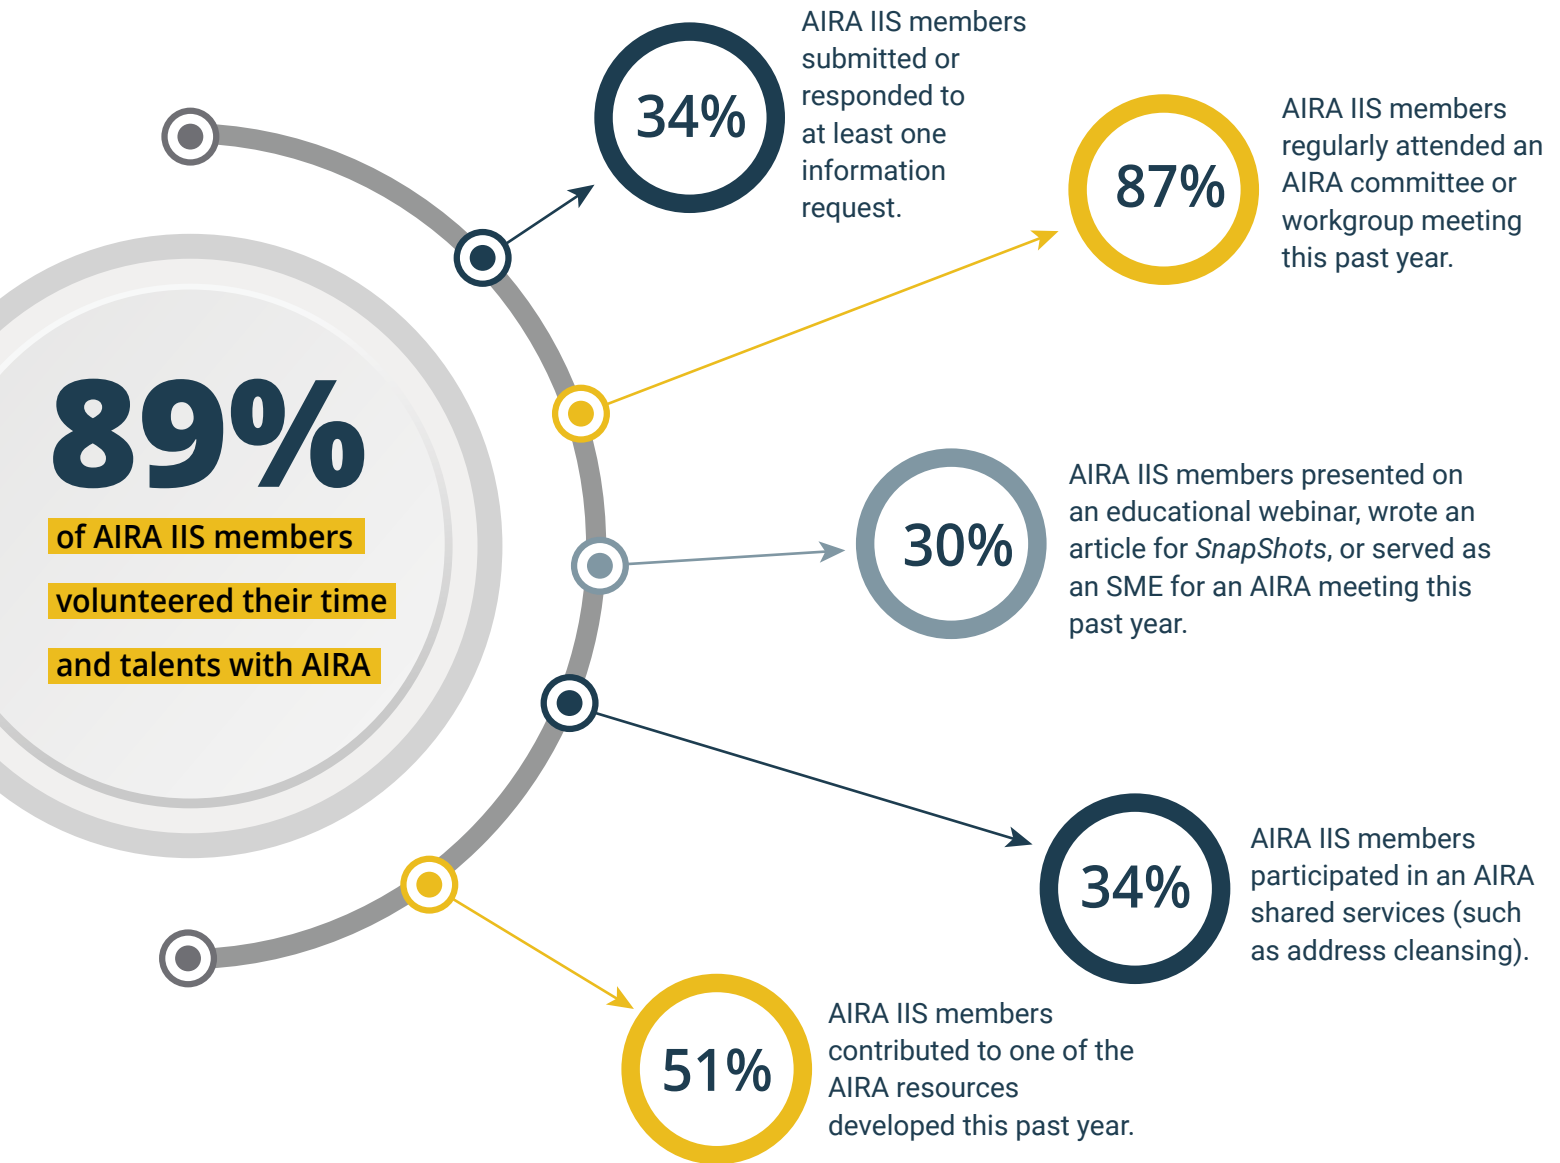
89%

of AIRA IIS members volunteered their time and talents with AIRA

34%

AIRA IIS members submitted or responded to at least one information request.

87%

AIRA IIS members regularly attended an AIRA committee or workgroup meeting this past year.

30%

AIRA IIS members presented on an educational webinar, wrote an article for SnapShots, or served as an SME for an AIRA meeting this past year.

34%

AIRA IIS members participated in an AIRA shared services (such as address cleansing).

51%

AIRA IIS members contributed to one of the AIRA resources developed this past year.